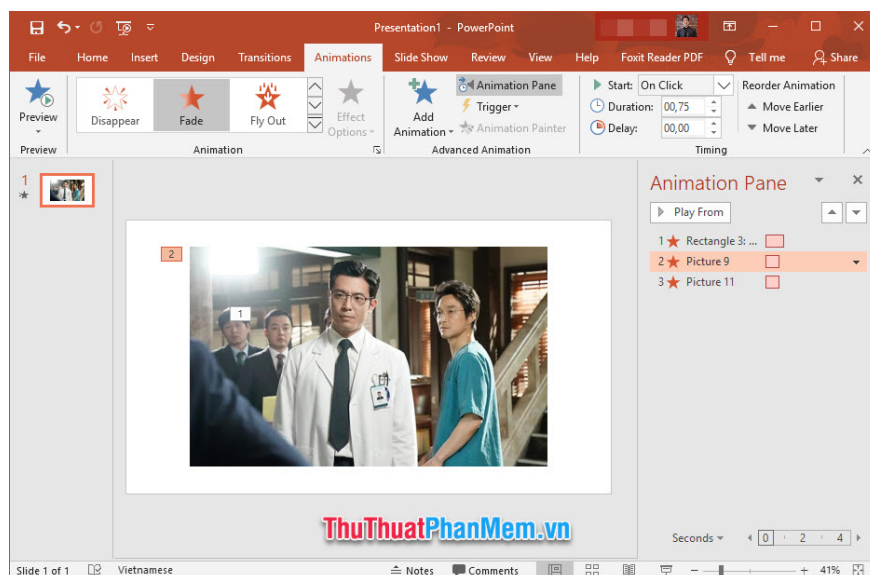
Presentation1 - PowerPoint

File Home Insert Design Transitions Animations Slide Show Review View Help Foxit Reader PDF Tell me Share

Preview
Disappear Fade Fly Out
Effect Options
Add Animation
Animation Pane
Trigger
Animation Painter
Start: On Click
Duration: 00,75
Delay: 00,00
Reorder Animation
Move Earlier
Move Later

Preview
Animation
Advanced Animation
Timing

1

2
1

Animation Pane
Play From
1 Rectangle 3: ...
2 Picture 9
3 Picture 11

ThuThuatPhanMem.vn

Seconds
0 2 4

Slide 1 of 1 Vietnamese Notes Comments 41%